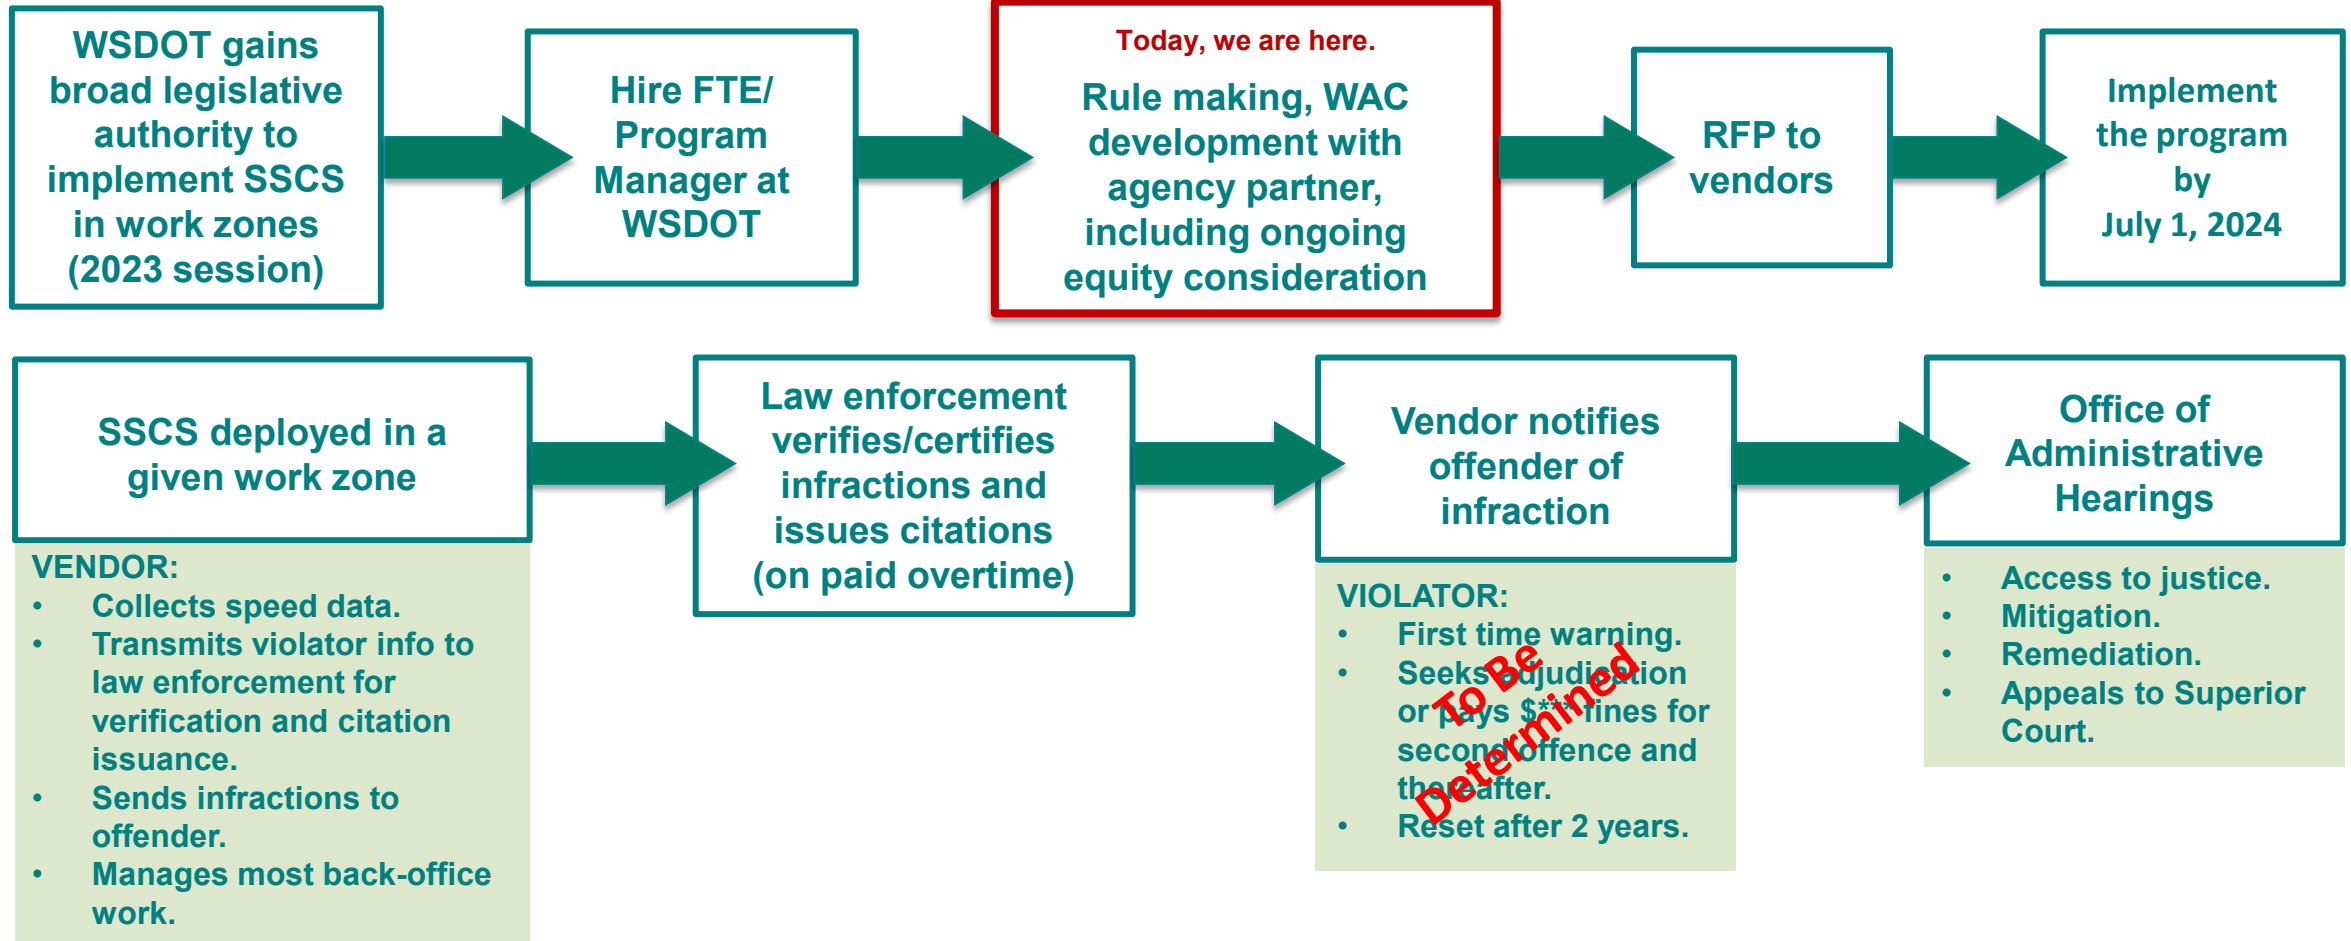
WSDOT gains broad legislative authority to implement SSCS in work zones (2023 session)

Hire FTE/ Program Manager at WSDOT

Today, we are here.

Rule making, WAC development with agency partner, including ongoing equity consideration

RFP to vendors

Implement the program by July 1, 2024

SSCS deployed in a given work zone

VENDOR:
- Collects speed data.
- Transmits violator info to law enforcement for verification and citation issuance.
- Sends infractions to offender.
- Manages most back-office work.

Law enforcement verifies/certifies infractions and issues citations (on paid overtime)

Vendor notifies offender of infraction

VIOLATOR:
- First time warning.
- Seeks adjudication or pays $*** fines for second offence and thereafter.
- Reset after 2 years.

To Be Determined

Office of Administrative Hearings

- Access to justice.
- Mitigation.
- Remediation.
- Appeals to Superior Court.